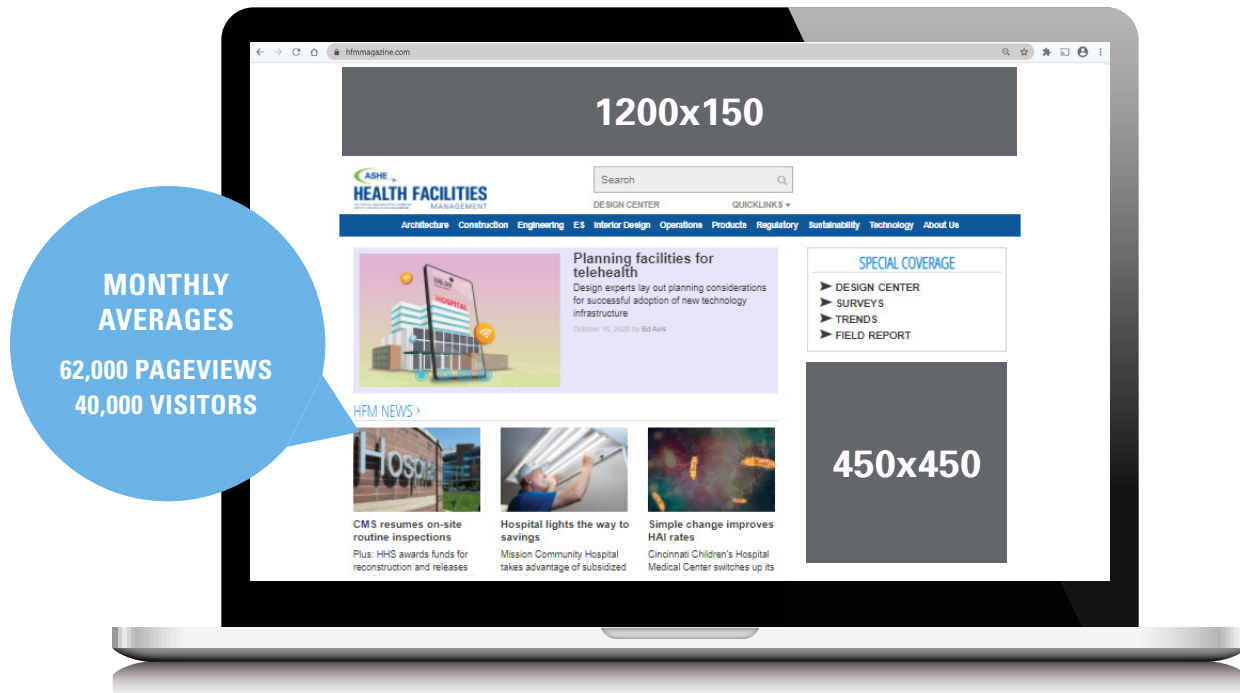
MONTHLY AVERAGES

62,000 PAGEVIEWS
40,000 VISITORS

hfmmagazine.com

1200x150

ASHE
HEALTH FACILITIES
MANAGEMENT

Search

DESIGN CENTER QUICKLINKS

Architecture Construction Engineering ES Interior Design Operations Products Regulatory Sustainability Technology About Us

HOSPITAL

Planning facilities for telehealth

Design experts lay out planning considerations for successful adoption of new technology infrastructure

October 16, 2020 by Ed Avis

SPECIAL COVERAGE

DESIGN CENTER
SURVEYS
TRENDS
FIELD REPORT

450x450

HFM NEWS ›

Hospital

CMS resumes on-site routine inspections

Plus: HHS awards funds for reconstruction and releases

Hospital lights the way to savings

Mission Community Hospital takes advantage of subsidized

Simple change improves HAI rates

Cincinnati Children's Hospital Medical Center switches up its